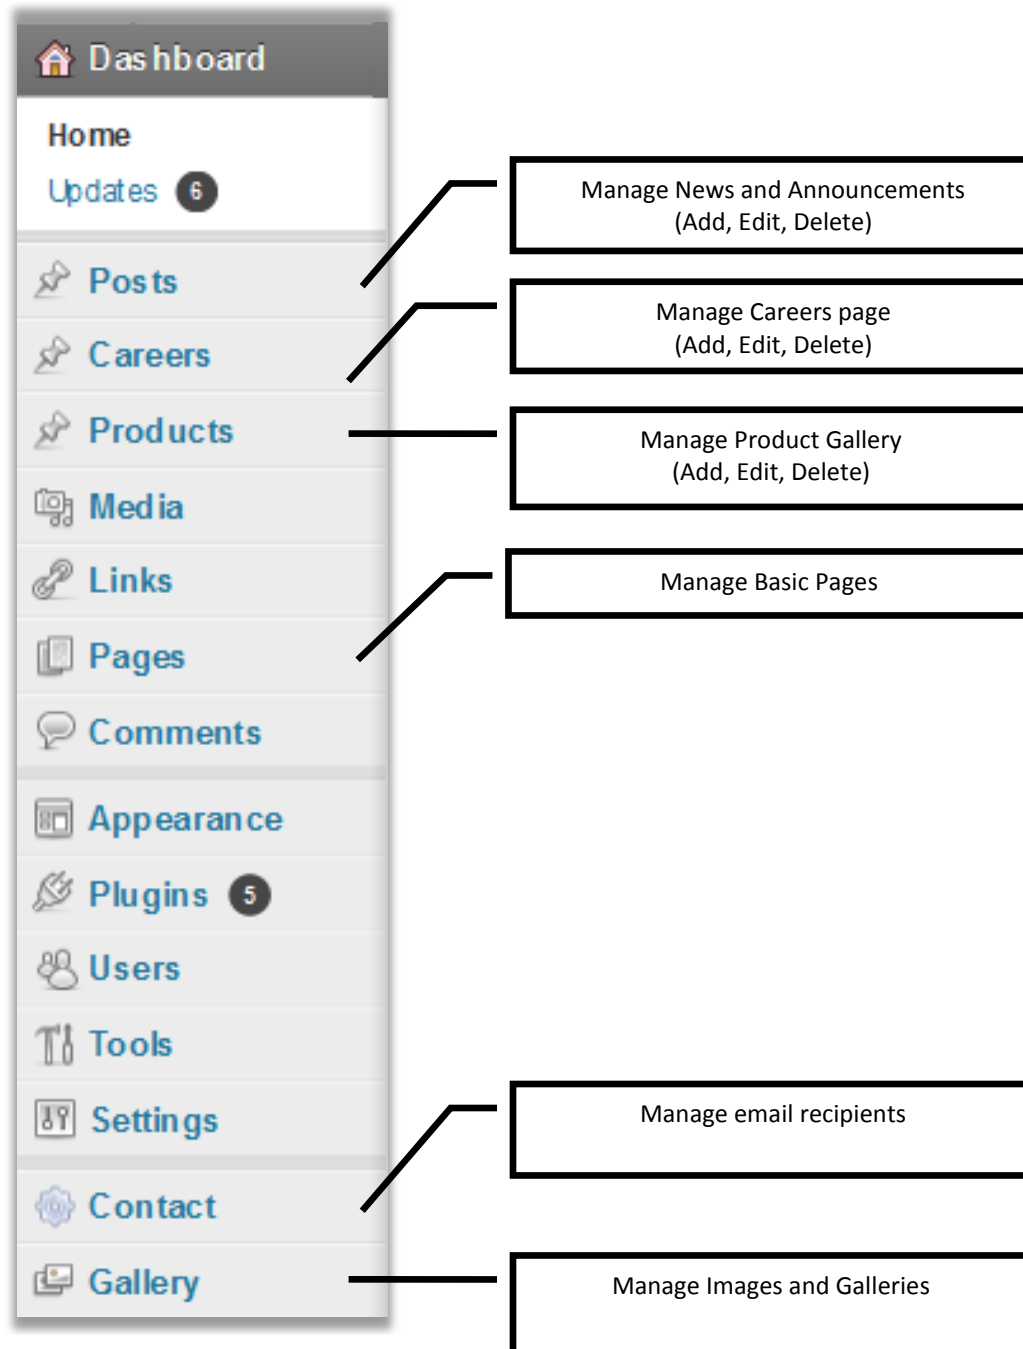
Dashboard
Home
Updates 6
Posts
Careers
Products
Media
Links
Pages
Comments
Appearance
Plugins 5
Users
Tools
Settings
Contact
Gallery

Manage News and Announcements
(Add, Edit, Delete)

Manage Careers page
(Add, Edit, Delete)

Manage Product Gallery
(Add, Edit, Delete)

Manage Basic Pages

Manage email recipients

Manage Images and Galleries